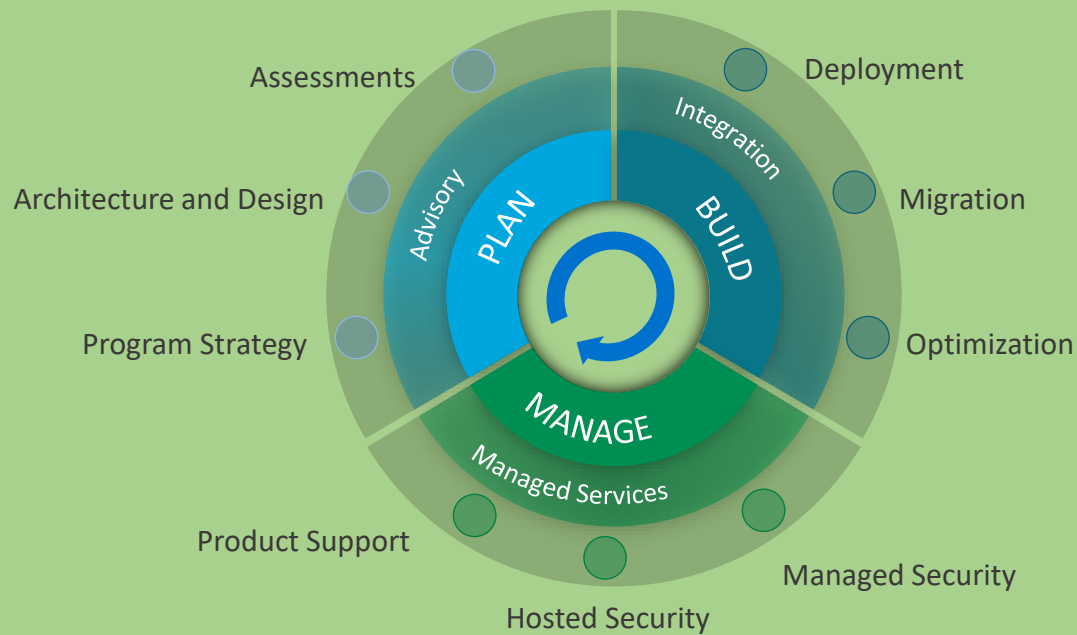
Assessments

Architecture and Design

Program Strategy

Advisory

PLAN

Integration

BUILD

Deployment

Migration

Optimization

MANAGE

Managed Services

Product Support

Hosted Security

Managed Security